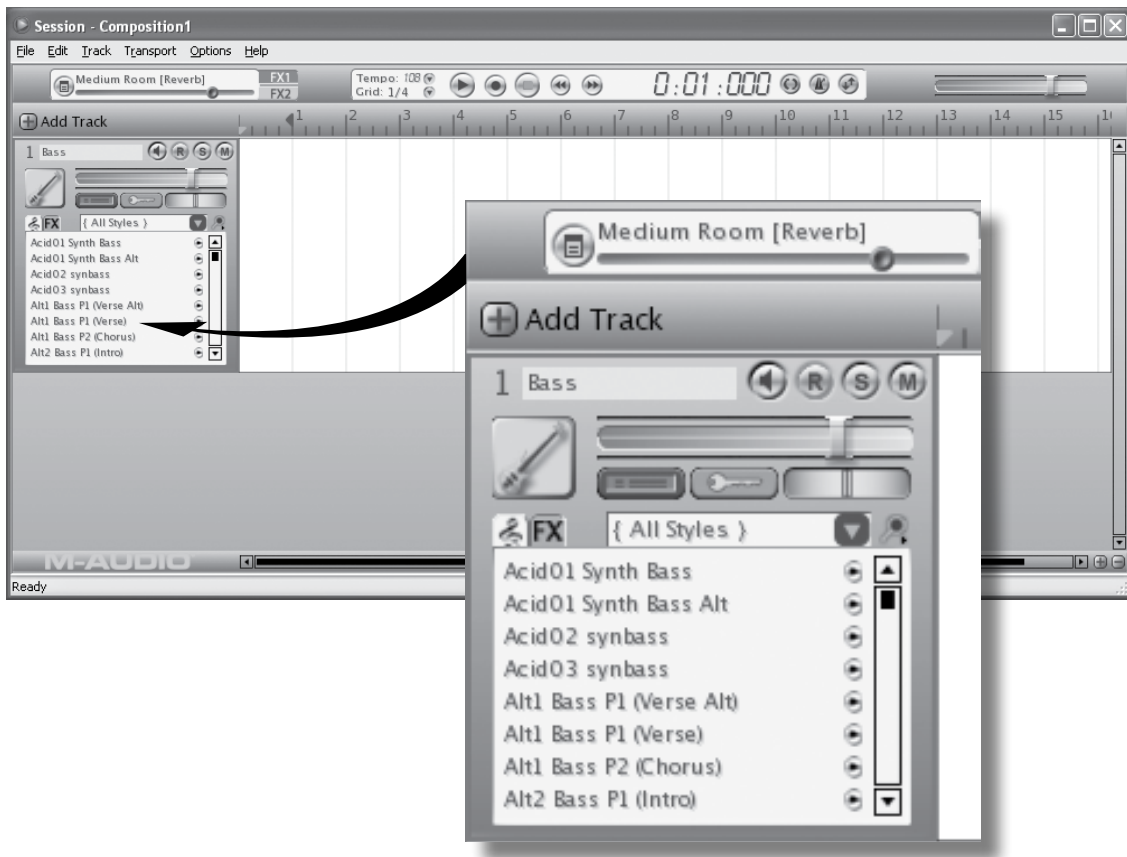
Session - Composition1

File Edit Track Transport Options Help

Medium Room [Reverb] FX1 FX2

Tempo: 108 Grid: 1/4

0:01:000

Add Track

1 2 3 4 5 6 7 8 9 10 11 12 13 14 15

1 Bass R S M

FX { All Styles }

Acid01 Synth Bass
Acid01 Synth Bass Alt
Acid02 synbass
Acid03 synbass
Alt1 Bass P1 (Verse Alt)
Alt1 Bass P1 (Verse)
Alt1 Bass P2 (Chorus)
Alt2 Bass P1 (Intro)

M-AUDIO

Ready

Medium Room [Reverb]

Add Track

1 Bass R S M

FX { All Styles }

Acid01 Synth Bass
Acid01 Synth Bass Alt
Acid02 synbass
Acid03 synbass
Alt1 Bass P1 (Verse Alt)
Alt1 Bass P1 (Verse)
Alt1 Bass P2 (Chorus)
Alt2 Bass P1 (Intro)